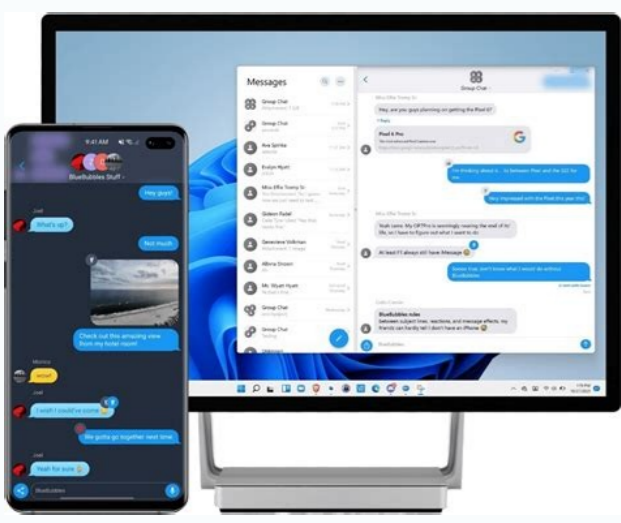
9:41 AM

BlueBubbles Stuff

Hey guys!

Joel

What's up?

Not much

Check out this amazing view from my hotel room!

Monica

wow!

Joel

I wish I could've come

We gotta go together next time

Joel

Yeah for sure

BlueBubbles

Messages

Group Chat

Group Chat

Ava Spirlke

Evelyn Wyatt

Miss Effie Tromp Sr.

Gideon Radall

Genevieve Volkman

Albina Strosin

Mr. Bryan Wyatt

Group Chat

Group Chat

Group Chat

Miss Effie Tromp Sr.

Hey, are you guys planning on getting the Pixel 6?

Pixel 6 Pro

I'm thinking about it... torn between Pixel and the S22 for me

Very impressed with the Pixel this year tbh!

Miss Effie Tromp Sr.

Yeah same. My OPTPro is seemingly nearing the end of its life, so I have to figure out what I want to do.

At least I'll always still have iMessage

Aweee true, don't know what I would do without BlueBubbles

Gabi Canola

BlueBubbles rules

between subject lines, reactions, and message effects, my friends can hardly tell I don't have an iPhone

BlueBubbles